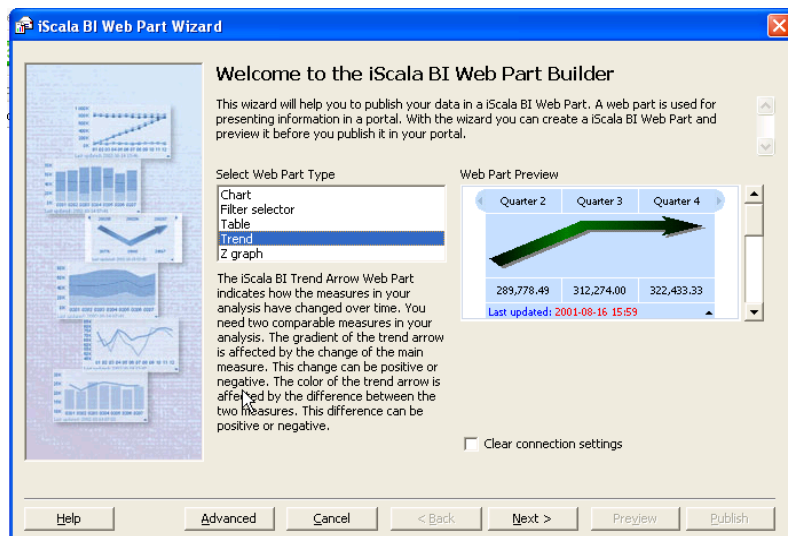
iScala BI Web Part Wizard

Welcome to the iScala BI Web Part Builder

This wizard will help you to publish your data in a iScala BI Web Part. A web part is used for presenting information in a portal. With the wizard you can create a iScala BI Web Part and preview it before you publish it in your portal.

Select Web Part Type

Chart
Filter selector
Table
Trend
Z graph

The iScala BI Trend Arrow Web Part indicates how the measures in your analysis have changed over time. You need two comparable measures in your analysis. The gradient of the trend arrow is affected by the change of the main measure. This change can be positive or negative. The color of the trend arrow is affected by the difference between the two measures. This difference can be positive or negative.

Web Part Preview

| Quarter 2 | Quarter 3 | Quarter 4 |
|---|---|---|
| 289,778.49 | 312,274.00 | 322,433.33 |

Last updated: 2001-08-16 15:59

Clear connection settings

Help | Advanced | Cancel | < Back | Next > | Preview | Publish